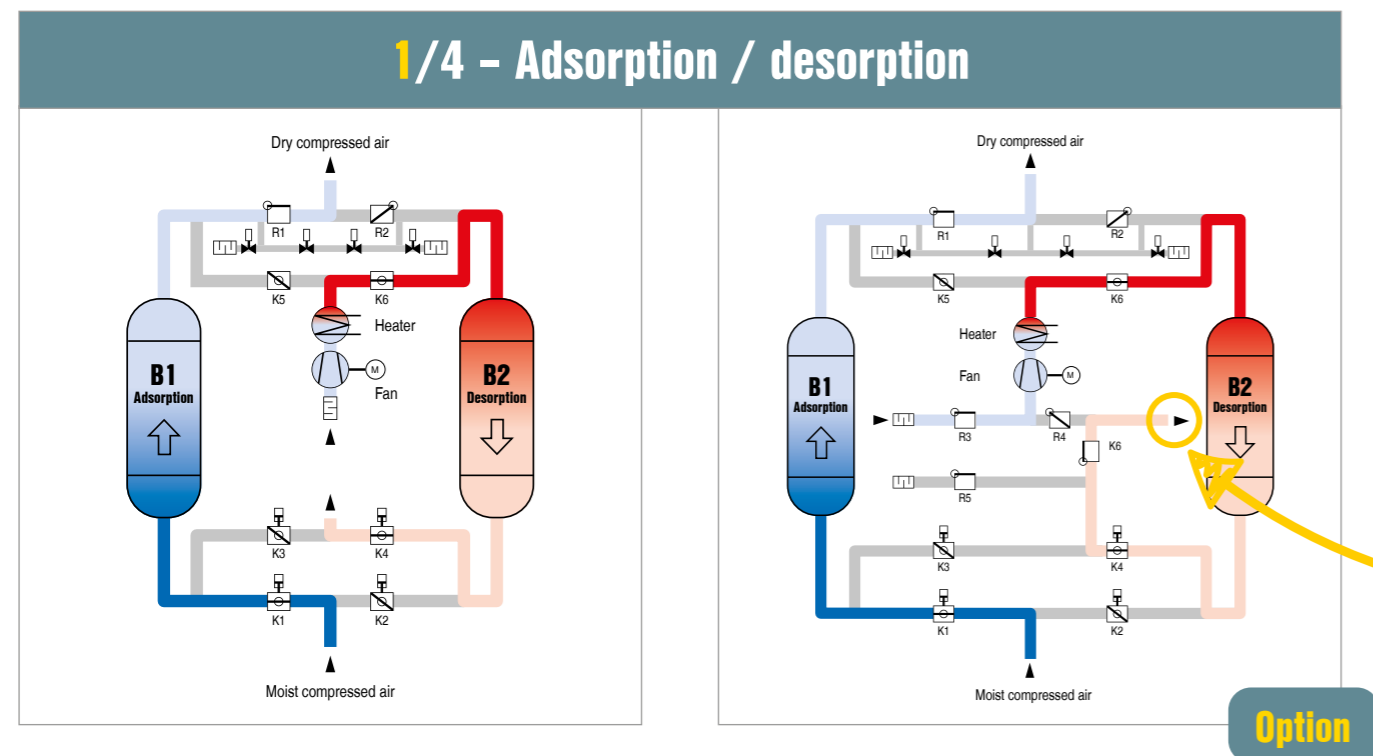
1/4 – Adsorption / desorption

Dry compressed air

R1
R2
K5
K6
Heater
Fan
B1
Adsorption
B2
Desorption
K3
K4
K1
K2

Moist compressed air

Dry compressed air

R1
R2
K5
K6
Heater
Fan
B1
Adsorption
B2
Desorption
R3
R4
K6
R5
K3
K4
K1
K2

Moist compressed air

Option